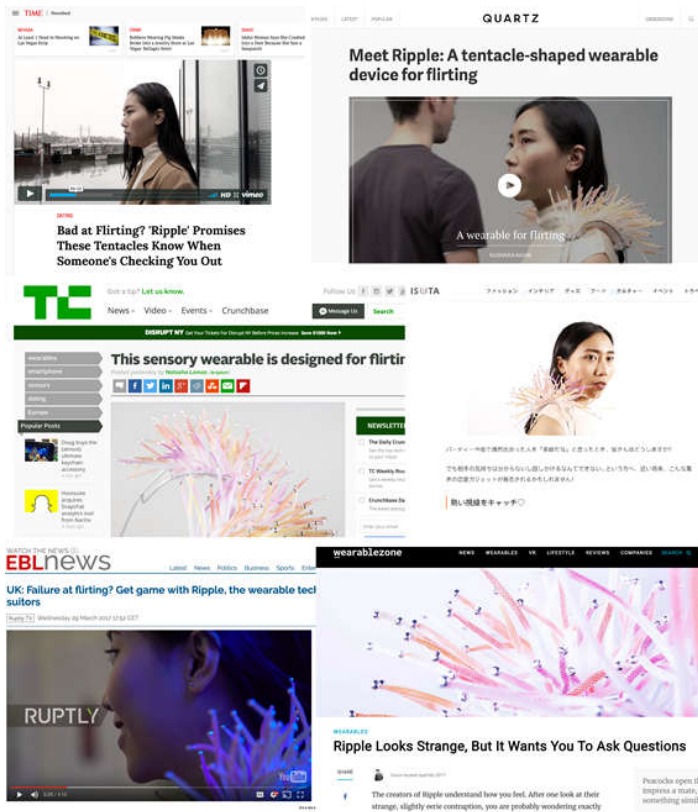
TIME | Newsfeed

NEVADA
At Least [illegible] Shooting on Las Vegas Strip

CRIME
Brothers Wearing Pig Masks Broke Into a Jewelry Store at Las Vegas' Bellagio Hotel

SPORTS
Idaho Woman Says She Crashed Into a Deer Because of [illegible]

HD vimeo

DATING
Bad at Flirting? 'Ripple' Promises These Tentacles Know When Someone's Checking You Out

QUARTZ

Meet Ripple: A tentacle-shaped wearable device for flirting

A wearable for flirting

TC
Got a tip? Let us know.
News Video Events Crunchbase
Message Us Search
DISRUPT NY Get Your Tickets for Disrupt NY Before Prices Increase

wearables
smartphone
sensors
dating
Europe

Popular Posts

This sensory wearable is designed for flirtin

NEWSLETTER
The Daily Crun
TC Weekly Rou
Crunchbase Da

Follow Us
ISUTA
ファッション インテリア デザイン フード カルチャー イベント

パーティー中に偶然出会った人を「素敵だな」と思ったとき、皆さんはどうしますか?

でも相手の気持ちはわからないし話しかけるなんてできない、というかた、近い将来、こんな気弱な恋愛ガジェットが頼るかもしれません!

熱い視線をキャッチ♡

WATCH THE NEWS ON
EBLnews
Latest News Politics Business Sports Enter

UK: Failure at flirting? Get game with Ripple, the wearable tech suitors

Ruptly TV Wednesday, 29 March 2017

RUPTLY

wearablezone
NEWS WEARABLES VR LIFESTYLE REVIEWS COMPANIES SEARCH

WEARABLES
Ripple Looks Strange, But It Wants You To Ask Questions

SHARE

The creators of Ripple understand how you feel. After one look at their strange, slightly eerie contraption, you are probably wondering exactly

Peacocks open th impress a mate, something simi